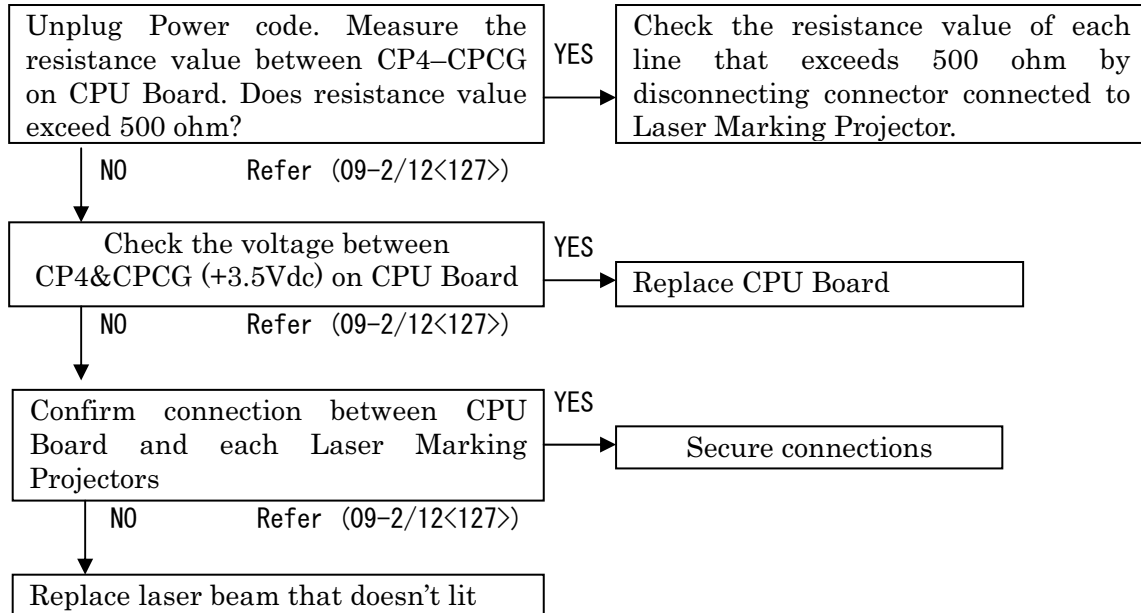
Unplug Power code. Measure the resistance value between CP4–CPCG on CPU Board. Does resistance value exceed 500 ohm?

YES

Check the resistance value of each line that exceeds 500 ohm by disconnecting connector connected to Laser Marking Projector.

NO Refer (09-2/12<127>)

Check the voltage between CP4&CPCG (+3.5Vdc) on CPU Board

YES

Replace CPU Board

NO Refer (09-2/12<127>)

Confirm connection between CPU Board and each Laser Marking Projectors

YES

Secure connections

NO Refer (09-2/12<127>)

Replace laser beam that doesn't lit